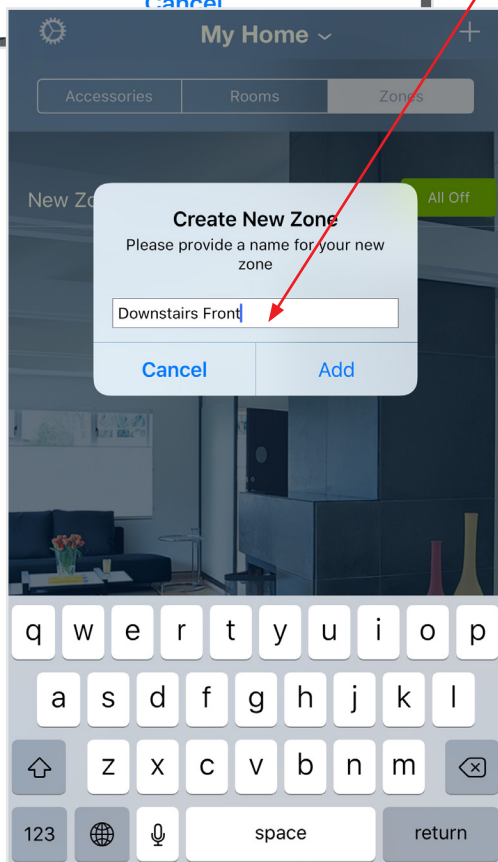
Cancel

My Home

Accessories | Rooms | Zones

New Zo

All Off

Create New Zone
Please provide a name for your new zone

Downstairs Front

Cancel Add

q w e r t y u i o p
a s d f g h j k l
z x c v b n m
123 space return